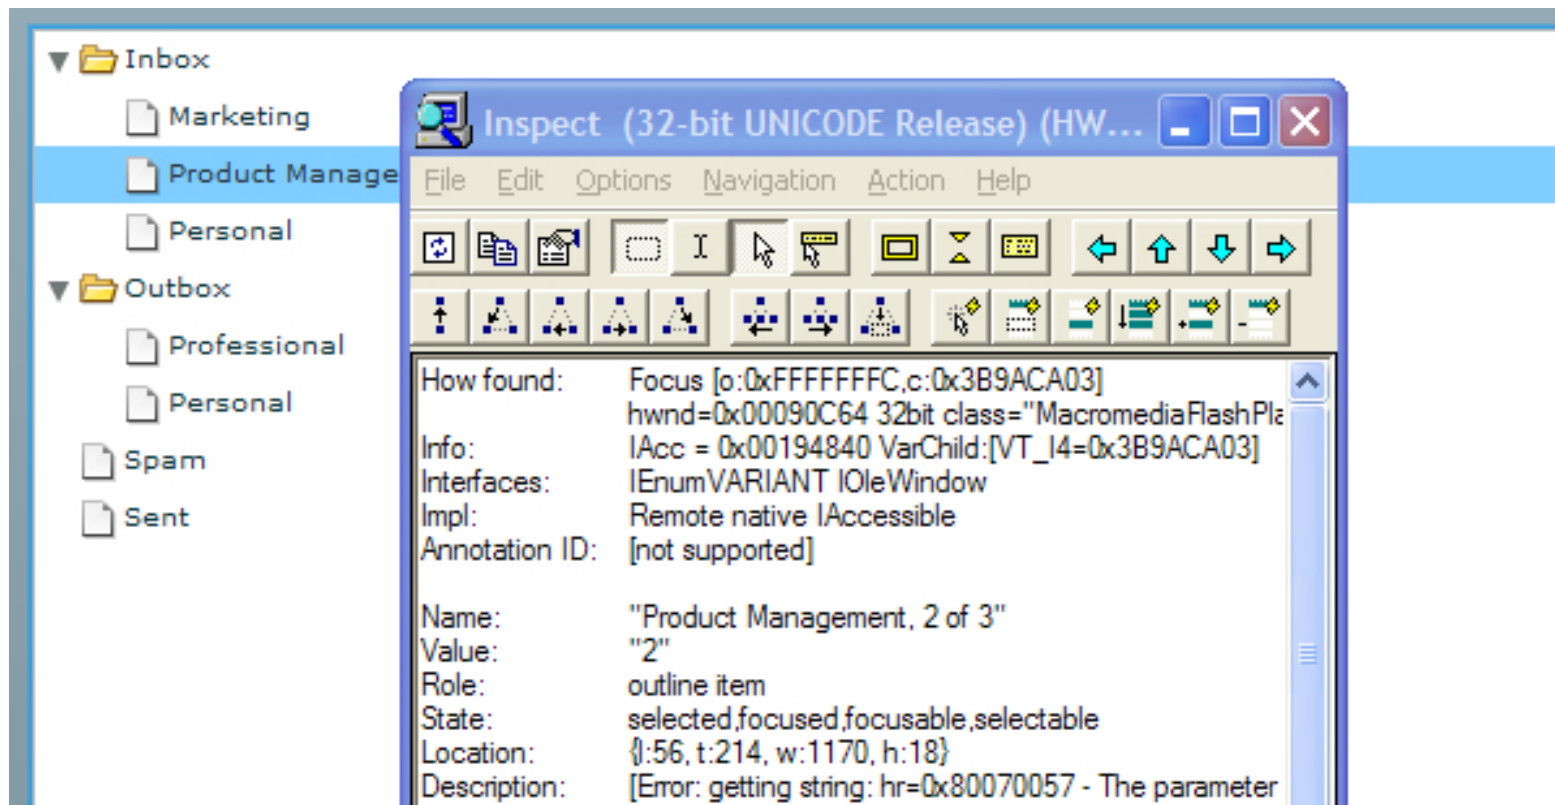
Inbox
Marketing
Product Manage
Personal
Outbox
Professional
Personal
Spam
Sent

Inspect (32-bit UNICODE Release) (HW...

File Edit Options Navigation Action Help

How found: Focus [o:0xFFFFFFFC,c:0x3B9ACA03]
hwnd=0x00090C64 32bit class="MacromediaFlashPla
Info: IAcc = 0x00194840 VarChild:[VT_I4=0x3B9ACA03]
Interfaces: IEnumVARIANT IOleWindow
Impl: Remote native IAccessible
Annotation ID: [not supported]

Name: "Product Management, 2 of 3"
Value: "2"
Role: outline item
State: selected,focused,focusable,selectable
Location: {l:56, t:214, w:1170, h:18}
Description: [Error: getting string: hr=0x80070057 - The parameter